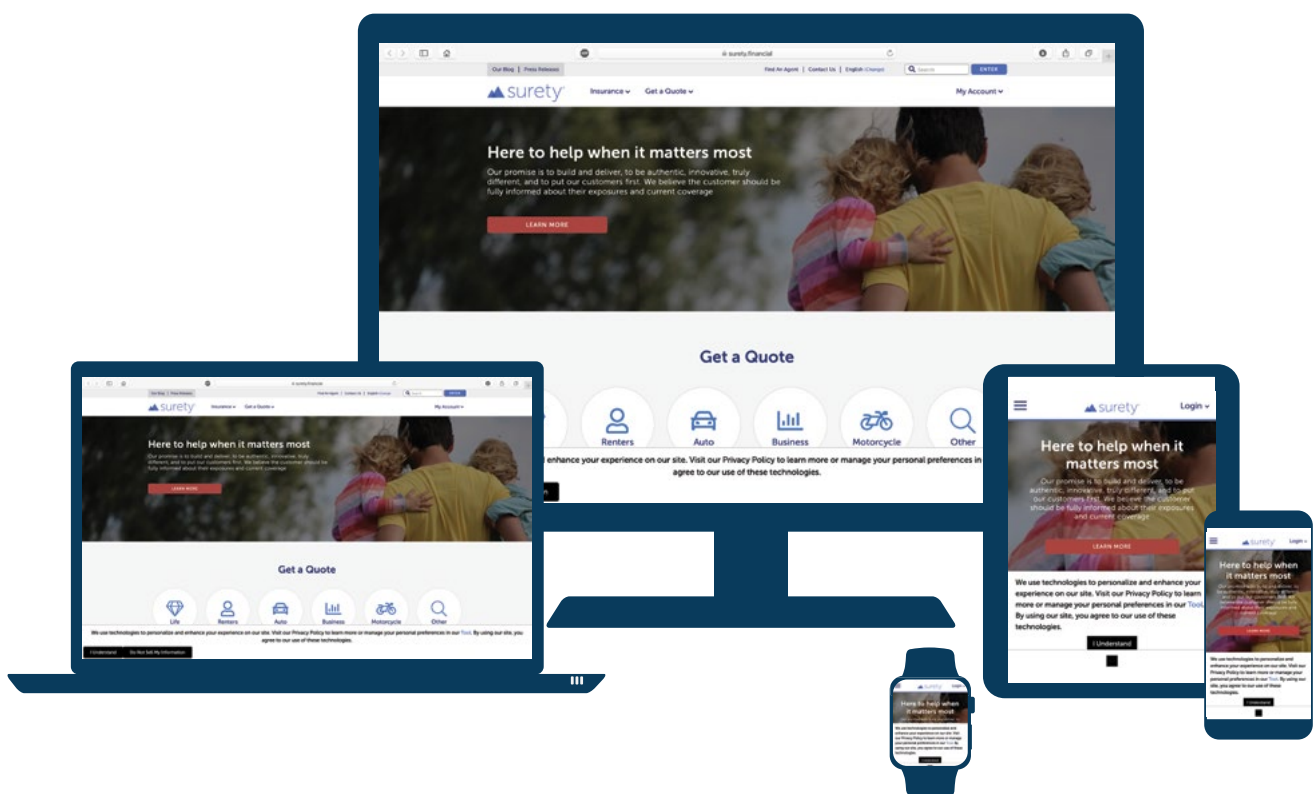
surety.financial

Our Blog | Press Releases

Find An Agent | Contact Us | English (Change)

Search

ENTER

surety

Insurance

Get a Quote

My Account

Here to help when it matters most

Our promise is to build and deliver, to be authentic, innovative, truly different, and to put our customers first. We believe the customer should be fully informed about their exposures and current coverage

LEARN MORE

Get a Quote

Renters

Auto

Business

Motorcycle

Other

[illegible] enhance your experience on our site. Visit our Privacy Policy to learn more or manage your personal preferences in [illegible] agree to our use of these technologies.

surety.financial

Our Blog | Press Releases

Find An Agent | Contact Us | English (Change)

ENTER

surety

Insurance

Get a Quote

My Account

Here to help when it matters most

Our promise is to build and deliver, to be authentic, innovative, truly different, and to put our customers first. We believe the customer should be fully informed about their exposures and current coverage

LEARN MORE

Get a Quote

Life

Renters

Auto

Business

Motorcycle

Other

We use technologies to personalize and enhance your experience on our site. Visit our Privacy Policy to learn more or manage your personal preferences in our Tool. By using our site, you agree to our use of these technologies.

I Understand

Do Not Sell My Information

surety

Login

Here to help when it matters most

Our promise is to build and deliver, to be authentic, innovative, truly different, and to put our customers first. We believe the customer should be fully informed about their exposures and current coverage

LEARN MORE

We use technologies to personalize and enhance your experience on our site. Visit our Privacy Policy to learn more or manage your personal preferences in our Tool. By using our site, you agree to our use of these technologies.

I Understand

surety

Login

Here to help when it matters most

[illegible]

LEARN MORE

We use technologies to personalize and enhance your experience on our site. Visit our Privacy Policy to learn more or manage your personal preferences in our Tools. By using our site, you agree to our use of these technologies.

I Understand

surety

Login

Here to help when it matters most

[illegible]

We use technologies to personalize and enhance your experience on our site. Visit our Privacy Policy to learn more or manage your personal preferences in our Tools. By using our site, you agree to our use of these technologies.

I Understand